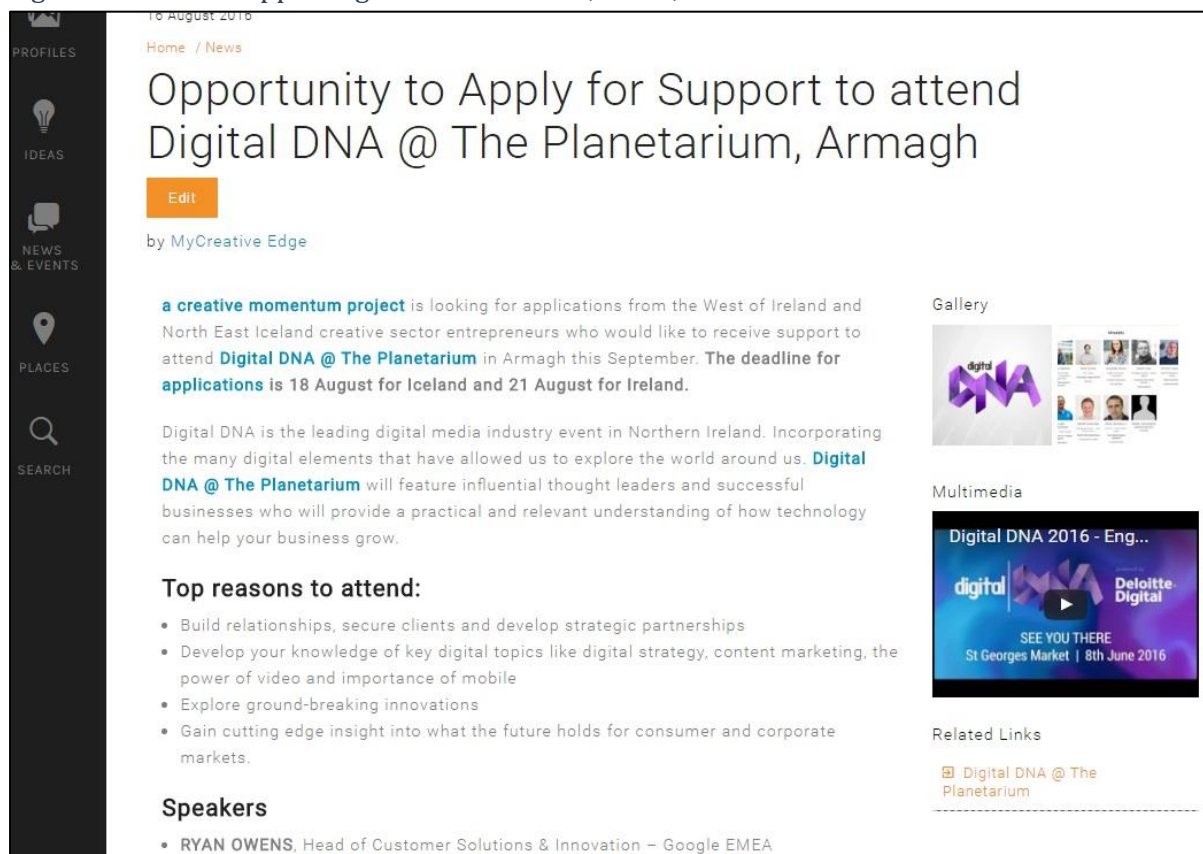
16 August 2016

PROFILES

IDEAS

NEWS & EVENTS

PLACES

SEARCH

Home / News

Opportunity to Apply for Support to attend Digital DNA @ The Planetarium, Armagh

Edit

by MyCreative Edge

a creative momentum project is looking for applications from the West of Ireland and North East Iceland creative sector entrepreneurs who would like to receive support to attend Digital DNA @ The Planetarium in Armagh this September. The deadline for applications is 18 August for Iceland and 21 August for Ireland.

Digital DNA is the leading digital media industry event in Northern Ireland. Incorporating the many digital elements that have allowed us to explore the world around us. Digital DNA @ The Planetarium will feature influential thought leaders and successful businesses who will provide a practical and relevant understanding of how technology can help your business grow.

Top reasons to attend:

- Build relationships, secure clients and develop strategic partnerships
- Develop your knowledge of key digital topics like digital strategy, content marketing, the power of video and importance of mobile
- Explore ground-breaking innovations
- Gain cutting edge insight into what the future holds for consumer and corporate markets.

Speakers

- RYAN OWENS, Head of Customer Solutions & Innovation – Google EMEA

Gallery

digital DNA

Multimedia

Digital DNA 2016 - Eng...

digital DNA

Deloitte Digital

SEE YOU THERE
St Georges Market | 8th June 2016

Related Links

Digital DNA @ The Planetarium